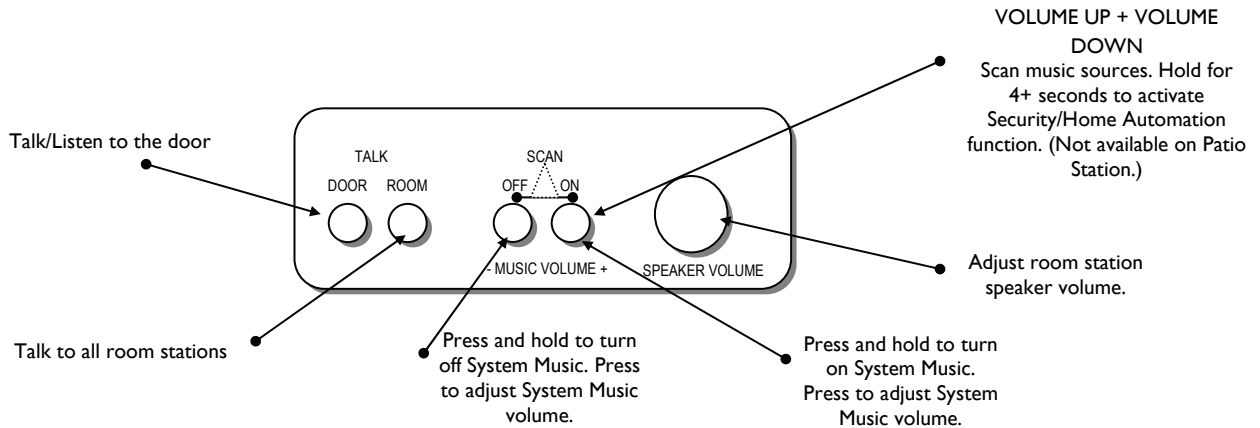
VOLUME UP + VOLUME DOWN
Scan music sources. Hold for 4+ seconds to activate Security/Home Automation function. (Not available on Patio Station.)

Talk/Listen to the door

TALK

DOOR ROOM

SCAN

OFF ON

- MUSIC VOLUME +

SPEAKER VOLUME

Adjust room station speaker volume.

Talk to all room stations

Press and hold to turn off System Music. Press to adjust System Music volume.

Press and hold to turn on System Music. Press to adjust System Music volume.